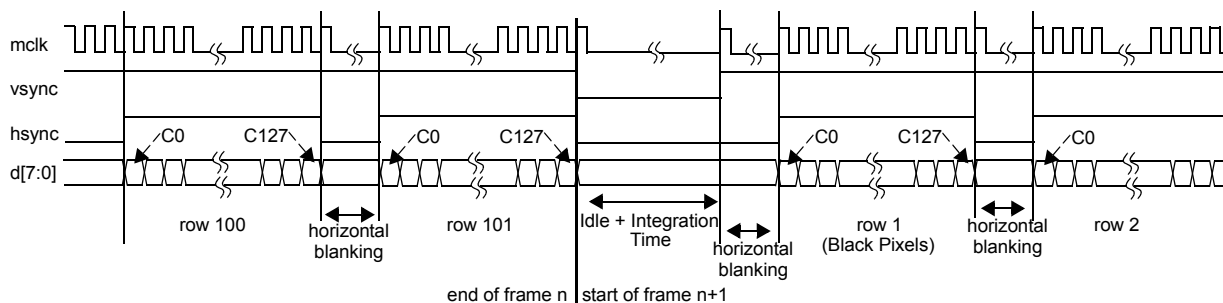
mclk

vsync

hsync

d[7:0]

C0

C127

C0

C127

C0

C127

C0

row 100

horizontal blanking

row 101

Idle + Integration Time

horizontal blanking

row 1 (Black Pixels)

horizontal blanking

row 2

end of frame n

start of frame n+1